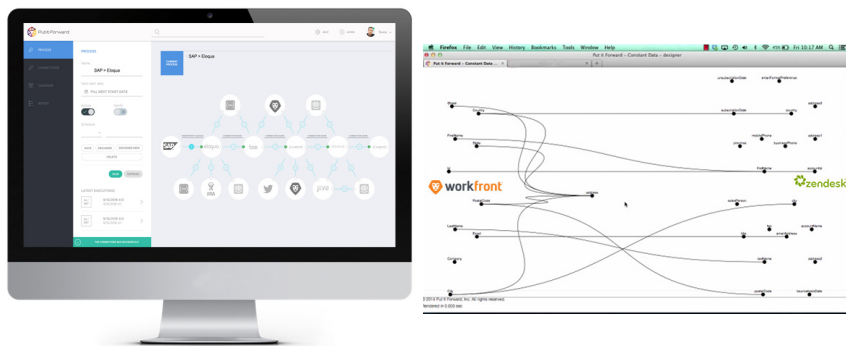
PutItForward

SAP > Eloqua

SAP

eloqua

Firefox File Edit View History Bookmarks Tools Window Help

Fri 10:17 AM

Put it Forward – Constant Data – designer

workfront

zendesk

© 2014 Put It Forward, Inc. All rights reserved.